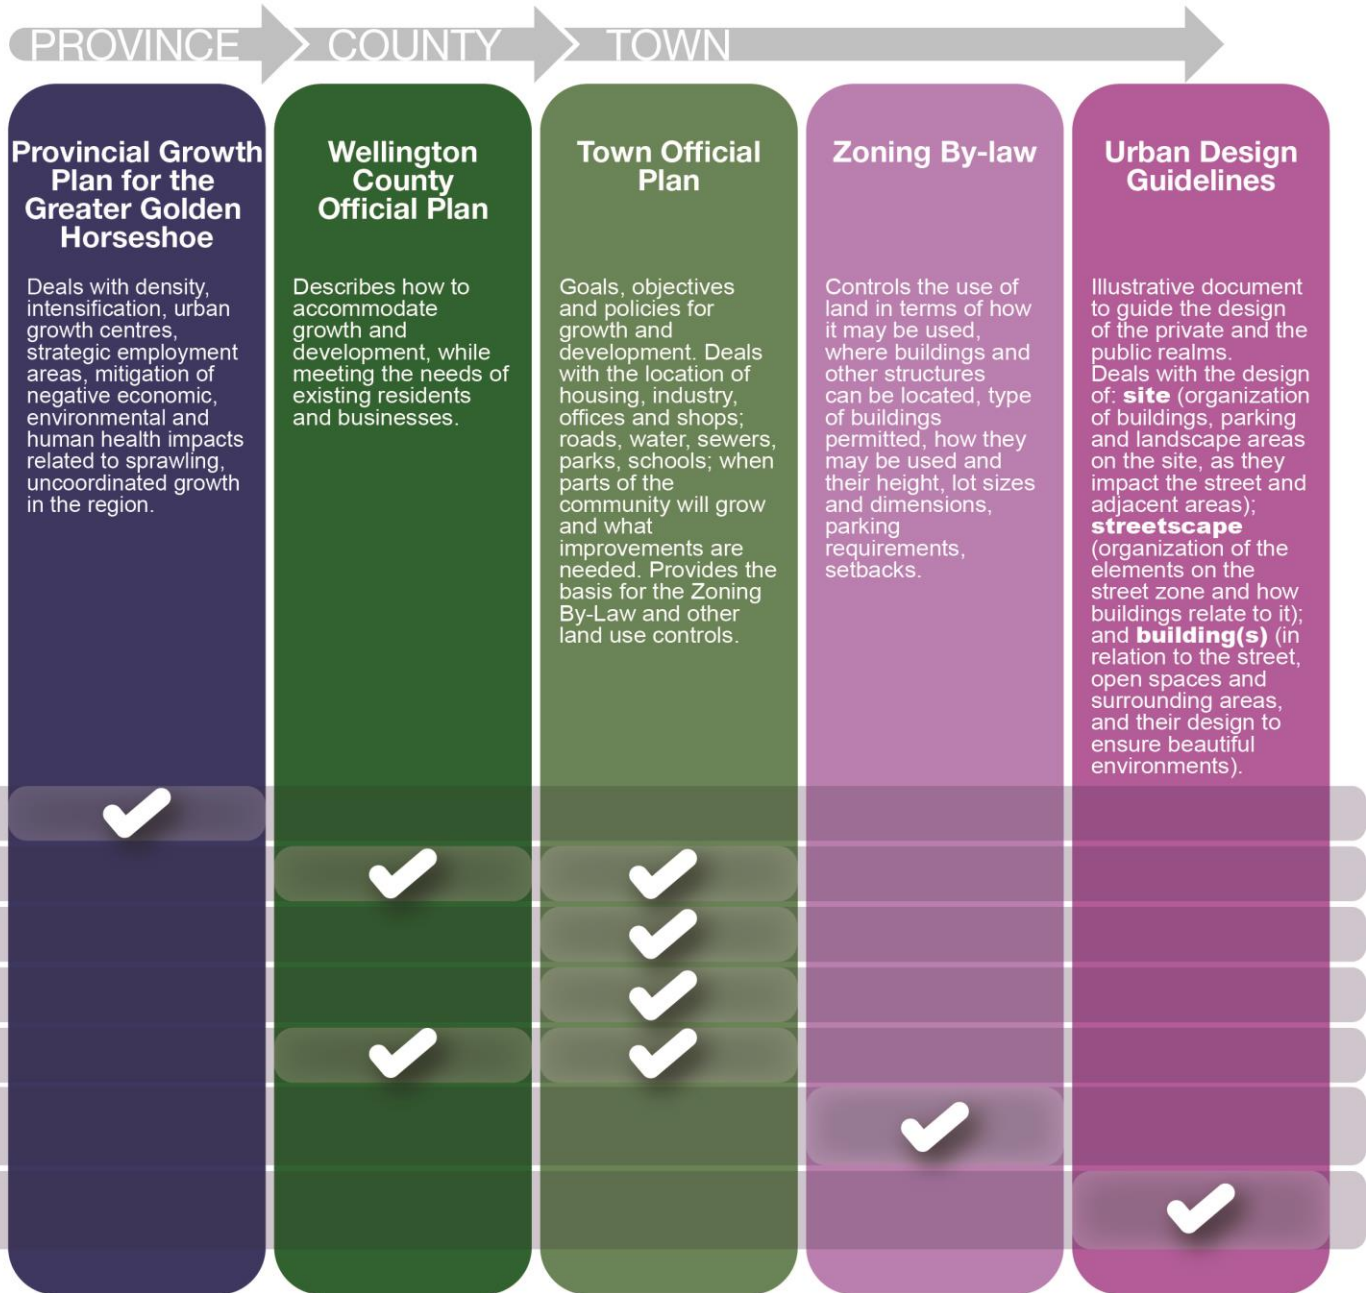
PROVINCE COUNTY TOWN

Provincial Growth Plan for the Greater Golden Horseshoe

Deals with density, intensification, urban growth centres, strategic employment areas, mitigation of negative economic, environmental and human health impacts related to sprawling, uncoordinated growth in the region.

Wellington County Official Plan

Describes how to accommodate growth and development, while meeting the needs of existing residents and businesses.

Town Official Plan

Goals, objectives and policies for growth and development. Deals with the location of housing, industry, offices and shops; roads, water, sewers, parks, schools; when parts of the community will grow and what improvements are needed. Provides the basis for the Zoning By-Law and other land use controls.

Zoning By-law

Controls the use of land in terms of how it may be used, where buildings and other structures can be located, type of buildings permitted, how they may be used and their height, lot sizes and dimensions, parking requirements, setbacks.

Urban Design Guidelines

Illustrative document to guide the design of the private and the public realms.
Deals with the design of: **site** (organization of buildings, parking and landscape areas on the site, as they impact the street and adjacent areas); **streetscape** (organization of the elements on the street zone and how buildings relate to it); and **building(s)** (in relation to the street, open spaces and surrounding areas, and their design to ensure beautiful environments).